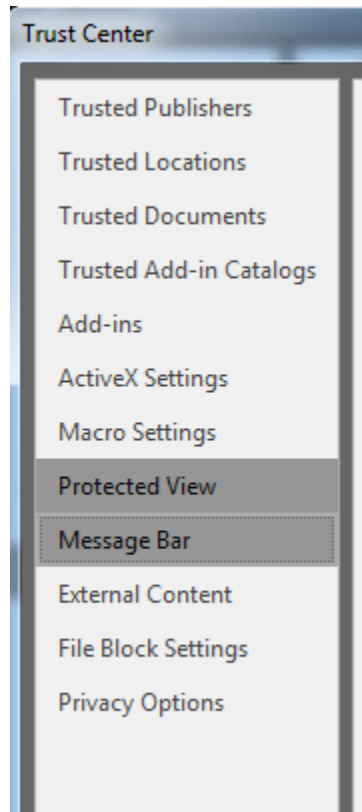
Trust Center

Trusted Publishers

Trusted Locations

Trusted Documents

Trusted Add-in Catalogs

Add-ins

ActiveX Settings

Macro Settings

Protected View

Message Bar

External Content

File Block Settings

Privacy Options